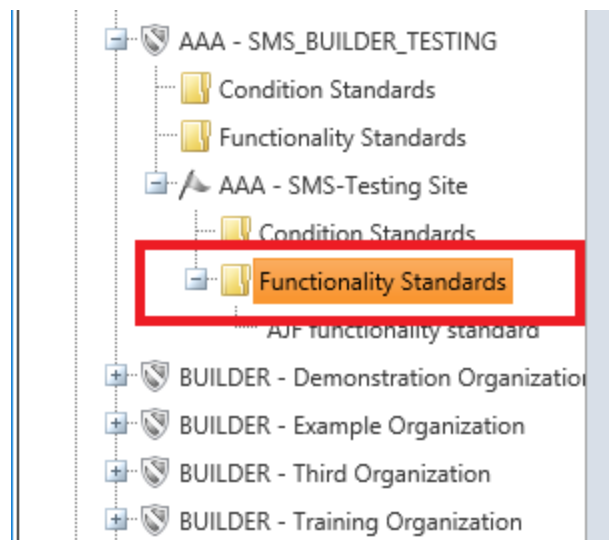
AAA - SMS_BUILDER_TESTING
Condition Standards
Functionality Standards
AAA - SMS-Testing Site
Condition Standards
Functionality Standards
AJF functionality standard
BUILDER - Demonstration Organizatio
BUILDER - Example Organization
BUILDER - Third Organization
BUILDER - Training Organization